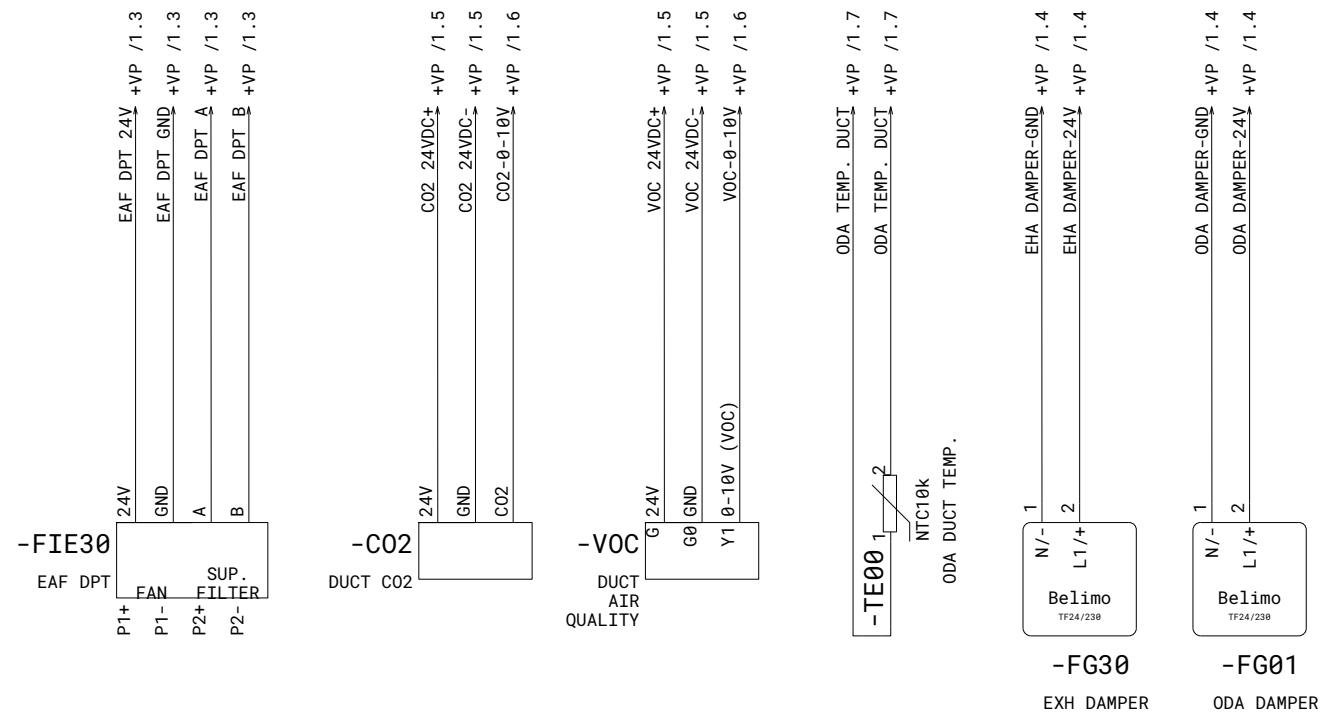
+VP /1.3
+VP /1.3
+VP /1.3
+VP /1.3
EAF DPT 24V
EAF DPT GND
EAF DPT A
EAF DPT B
24V
GND
A
B
-FIE30
EAF DPT
FAN
SUP. FILTER
P1+
P1-
P2+
P2-

+VP /1.5
+VP /1.5
+VP /1.6
CO2 24VDC+
CO2 24VDC-
CO2-0-10V
24V
GND
CO2
-CO2
DUCT CO2

+VP /1.5
+VP /1.5
+VP /1.6
VOC 24VDC+
VOC 24VDC-
VOC-0-10V
G 24V
G0 GND
Y1 0-10V (VOC)
-VOC
DUCT AIR QUALITY

+VP /1.7
+VP /1.7
ODA TEMP. DUCT
ODA TEMP. DUCT
2
1
-TE00
NTC10k
ODA DUCT TEMP.

+VP /1.4
+VP /1.4
EHA DAMPER-GND
EHA DAMPER-24V
1
2
N/-
L1/+
Belimo
TF24/230
-FG30
EXH DAMPER

+VP /1.4
+VP /1.4
ODA DAMPER-GND
ODA DAMPER-24V
1
2
N/-
L1/+
Belimo
TF24/230
-FG01
ODA DAMPER